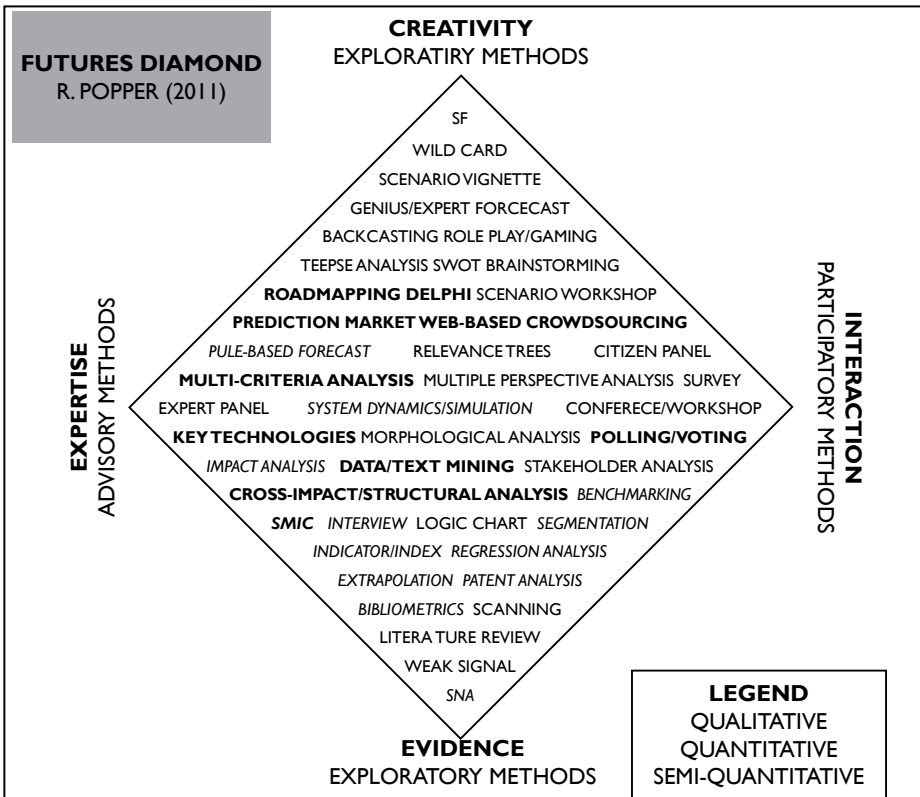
FUTURES DIAMOND
R. POPPER (2011)

CREATIVITY
EXPLORATIRY METHODS

SF
WILD CARD
SCENARIO VIGNETTE
GENIUS/EXPERT FORCECAST
BACKCASTING ROLE PLAY/GAMING
TEEPSE ANALYSIS SWOT BRAINSTORMING
ROADMAPPING DELPHI SCENARIO WORKSHOP
PREDICTION MARKET WEB-BASED CROWDSOURCING
PULE-BASED FORECAST RELEVANCE TREES CITIZEN PANEL
MULTI-CRITERIA ANALYSIS MULTIPLE PERSPECTIVE ANALYSIS SURVEY
EXPERT PANEL SYSTEM DYNAMICS/SIMULATION CONFERECE/WORKSHOP
KEY TECHNOLOGIES MORPHOLOGICAL ANALYSIS POLLING/VOTING
IMPACT ANALYSIS DATA/TEXT MINING STAKEHOLDER ANALYSIS
CROSS-IMPACT/STRUCTURAL ANALYSIS BENCHMARKING
SMIC INTERVIEW LOGIC CHART SEGMENTATION
INDICATOR/INDEX REGRESSION ANALYSIS
EXTRAPOLATION PATENT ANALYSIS
BIBLIOMETRICS SCANNING
LITERA TURE REVIEW
WEAK SIGNAL
SNA

EXPERTISE
ADVISORY METHODS

INTERACTION
PARTICIPATORY METHODS

EVIDENCE
EXPLORATORY METHODS

LEGEND
QUALITATIVE
QUANTITATIVE
SEMI-QUANTITATIVE